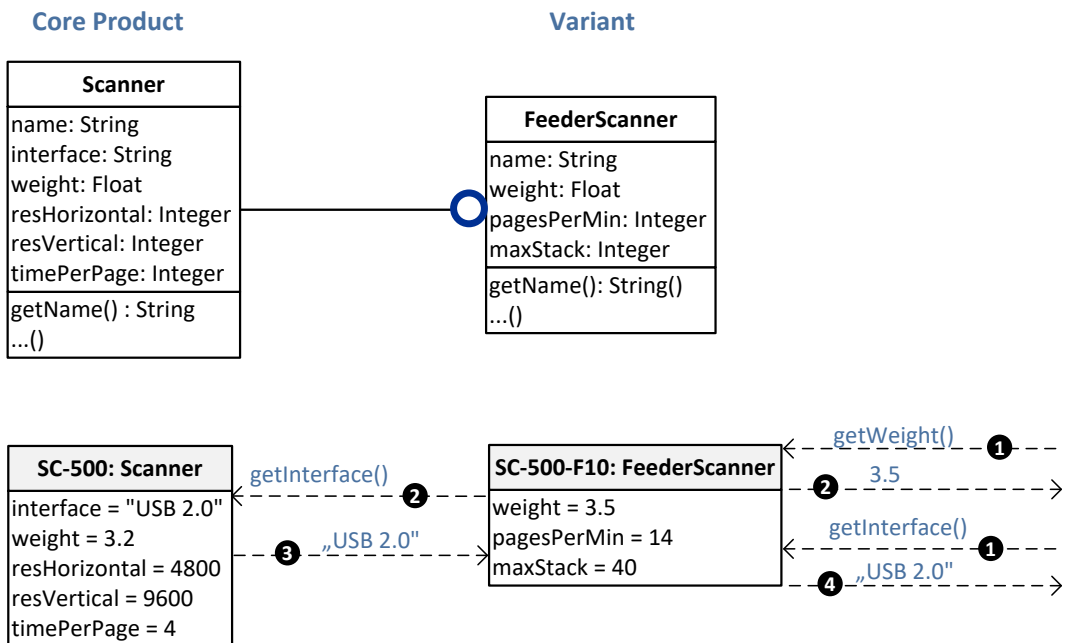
Core Product

Variant

Scanner

name: String
interface: String
weight: Float
resHorizontal: Integer
resVertical: Integer
timePerPage: Integer

getName() : String
...()

FeederScanner

name: String
weight: Float
pagesPerMin: Integer
maxStack: Integer

getName(): String()
...()

SC-500: Scanner

interface = "USB 2.0"
weight = 3.2
resHorizontal = 4800
resVertical = 9600
timePerPage = 4

getInterface()
2

3
„USB 2.0"

SC-500-F10: FeederScanner

weight = 3.5
pagesPerMin = 14
maxStack = 40

getWeight()
1

2
3.5

getInterface()
1

4
„USB 2.0"